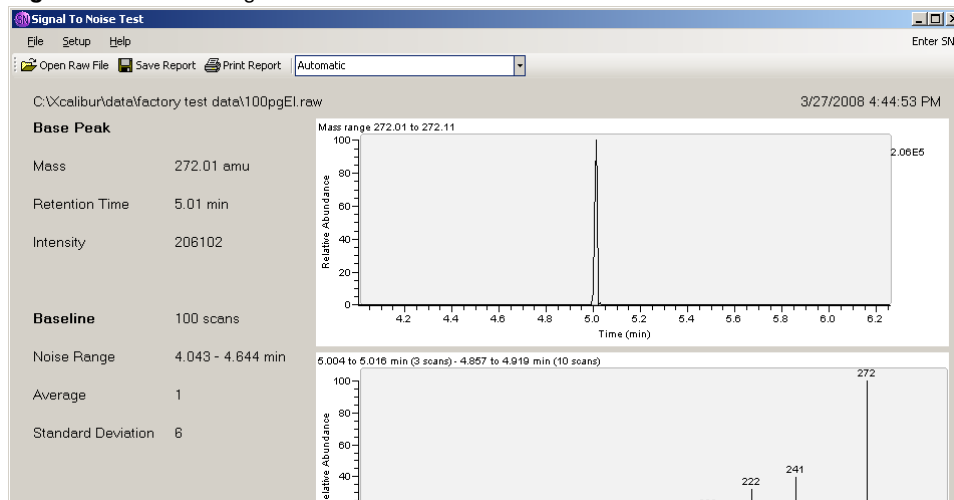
Signal To Noise Test

File Setup Help

Enter SN

Open Raw File Save Report Print Report Automatic

C:\Xcalibur\data\factory test data\100pgEI.raw

3/27/2008 4:44:53 PM

Base Peak

Mass 272.01 amu

Retention Time 5.01 min

Intensity 206102

Baseline 100 scans

Noise Range 4.043 - 4.644 min

Average 1

Standard Deviation 6

Mass range 272.01 to 272.11

100
80
60
40
20
0

Relative Abundance

4.2 4.4 4.6 4.8 5.0 5.2 5.4 5.6 5.8 6.0 6.2

Time (min)

2.06E5

5.004 to 5.016 min (3 scans) - 4.857 to 4.919 min (10 scans)

100
80
60
40

Relative Abundance

272

222

241